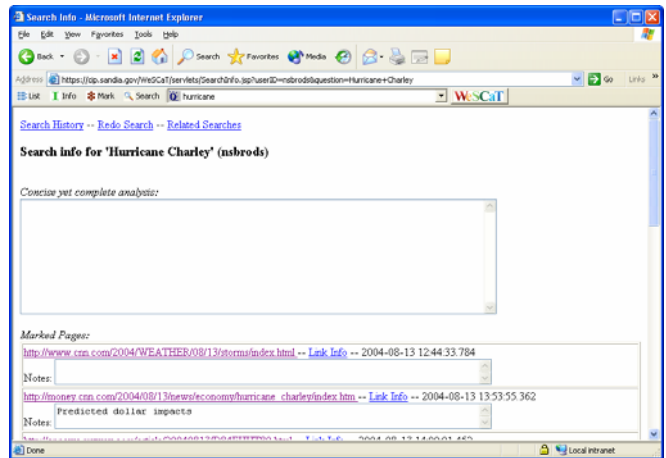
Search Info - Microsoft Internet Explorer

File Edit View Favorites Tools Help

Back Search Favorites Media

Address https://cip.sandia.gov/WeSCaT/servlets/SearchInfo.jsp?userID=nsbrods&question=Hurricane+Charley Go Links »

List Info Mark Search hurricane WeSCaT

Search History -- Redo Search -- Related Searches

Search info for 'Hurricane Charley' (nsbrods)

Concise yet complete analysis:

Marked Pages:

http://www.cnn.com/2004/WEATHER/08/13/storms/index.html -- Link Info -- 2004-08-13 12:44:33.784

Notes:

http://money.cnn.com/2004/08/13/news/economy/hurricane_charley/index.htm -- Link Info -- 2004-08-13 13:53:55.362

Notes: Predicted dollar impacts

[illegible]

Done Local intranet